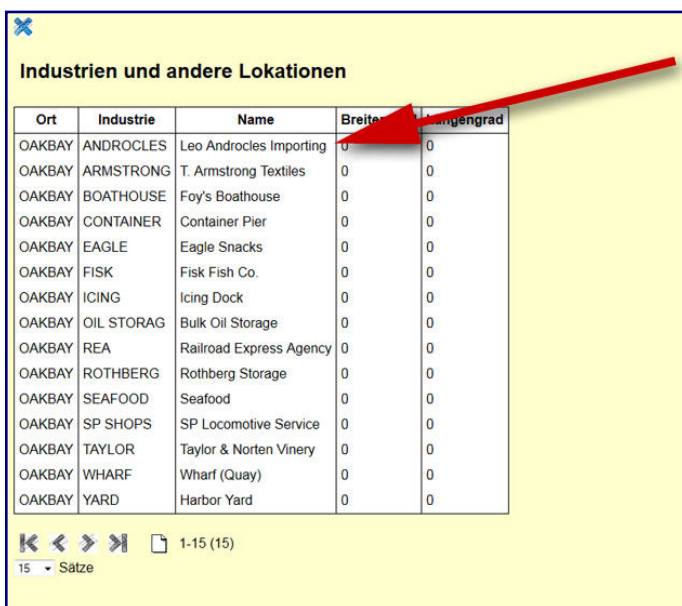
Industrien und andere Lokationen

| Ort | Industrie | Name | Breite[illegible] | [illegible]ngengrad |
|---|---|---|---|---|
| OAKBAY | ANDROCLES | Leo Androcles Importing | 0 | 0 |
| OAKBAY | ARMSTRONG | T. Armstrong Textiles | 0 | 0 |
| OAKBAY | BOATHOUSE | Foy's Boathouse | 0 | 0 |
| OAKBAY | CONTAINER | Container Pier | 0 | 0 |
| OAKBAY | EAGLE | Eagle Snacks | 0 | 0 |
| OAKBAY | FISK | Fisk Fish Co. | 0 | 0 |
| OAKBAY | ICING | Icing Dock | 0 | 0 |
| OAKBAY | OIL STORAG | Bulk Oil Storage | 0 | 0 |
| OAKBAY | REA | Railroad Express Agency | 0 | 0 |
| OAKBAY | ROTHBERG | Rothberg Storage | 0 | 0 |
| OAKBAY | SEAFOOD | Seafood | 0 | 0 |
| OAKBAY | SP SHOPS | SP Locomotive Service | 0 | 0 |
| OAKBAY | TAYLOR | Taylor & Norten Vinery | 0 | 0 |
| OAKBAY | WHARF | Wharf (Quay) | 0 | 0 |
| OAKBAY | YARD | Harbor Yard | 0 | 0 |

1-15 (15)
15 Sätze